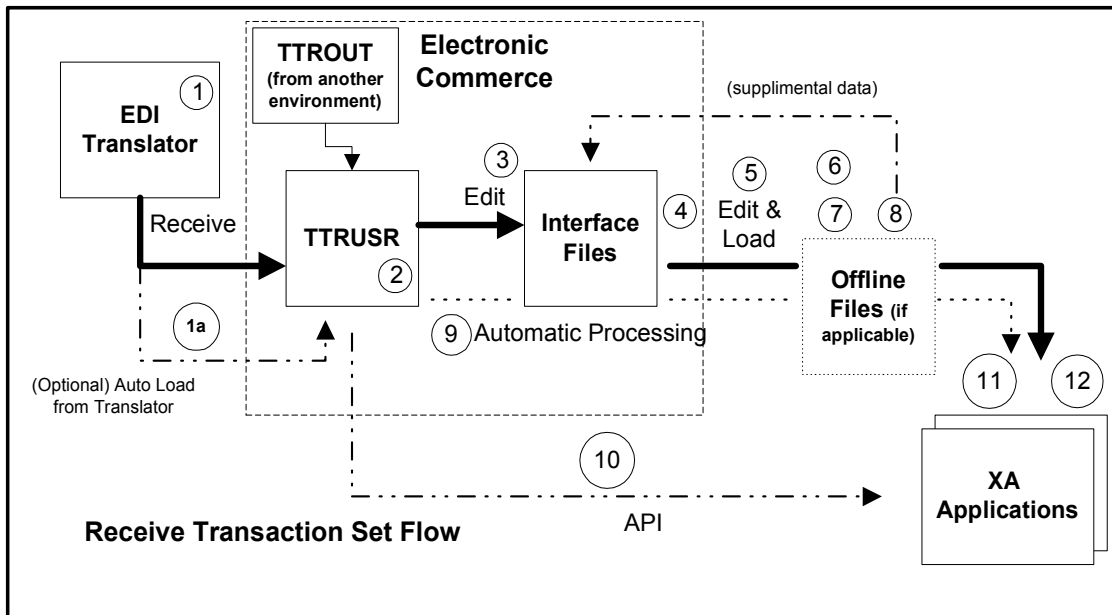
EDI Translator
1

TTROUT (from another environment)

Electronic Commerce

(supplimental data)

Receive

TTRUSR
2

3
Edit

Interface Files

4

5
Edit & Load

6

7

8

Offline Files (if applicable)

1a

9 Automatic Processing

(Optional) Auto Load from Translator

11

12

10

API

XA Applications

Receive Transaction Set Flow